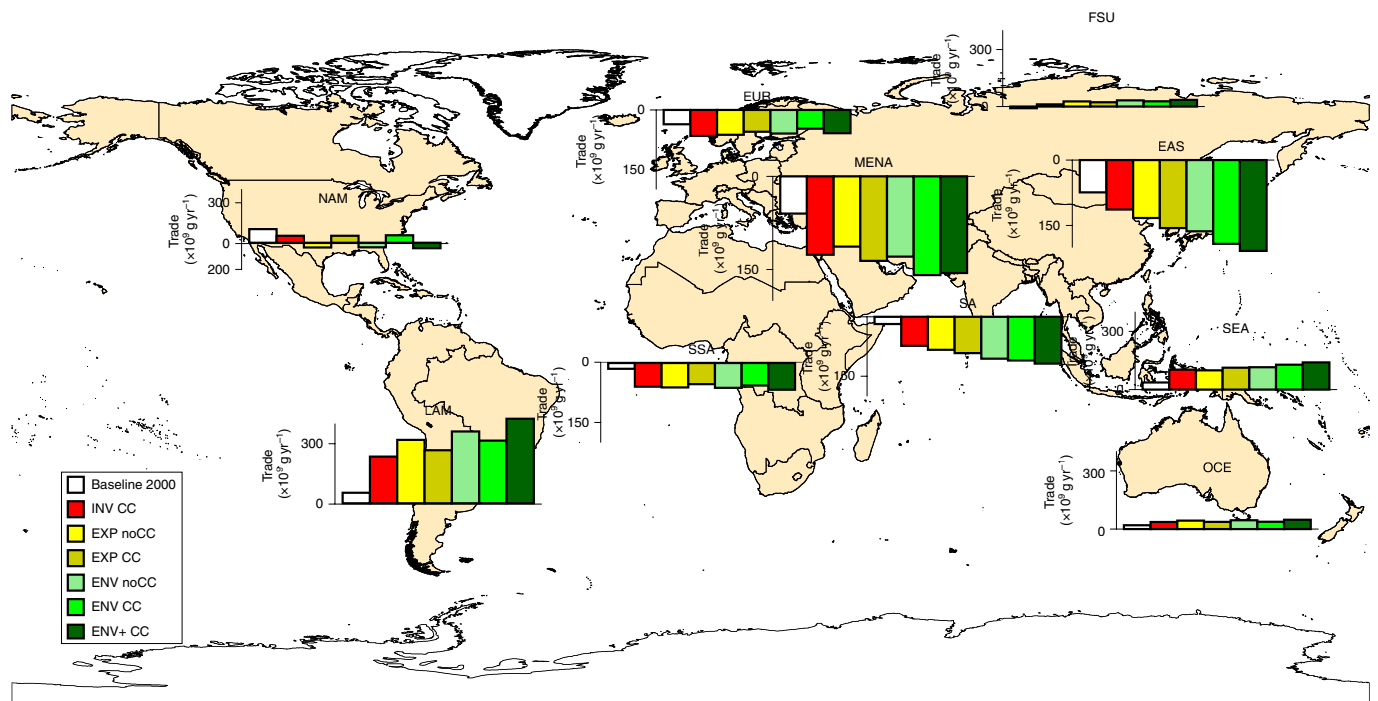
FSU
300
Trade ($\times10^9$ g yr$^{-1}$)

EUR
0
150
Trade ($\times10^9$ g yr$^{-1}$)

MENA
0
150
Trade ($\times10^9$ g yr$^{-1}$)

EAS
0
150
Trade ($\times10^9$ g yr$^{-1}$)

NAM
300
0
200
Trade ($\times10^9$ g yr$^{-1}$)

SA
150
Trade ($\times10^9$ g yr$^{-1}$)

SEA
300
Trade

SSA
0
150
Trade

LAM
300
0
Trade ($\times10^9$ g yr$^{-1}$)

OCE
300
0
Trade ($\times10^9$ g yr$^{-1}$)

Baseline 2000
INV CC
EXP noCC
EXP CC
ENV noCC
ENV CC
ENV+ CC